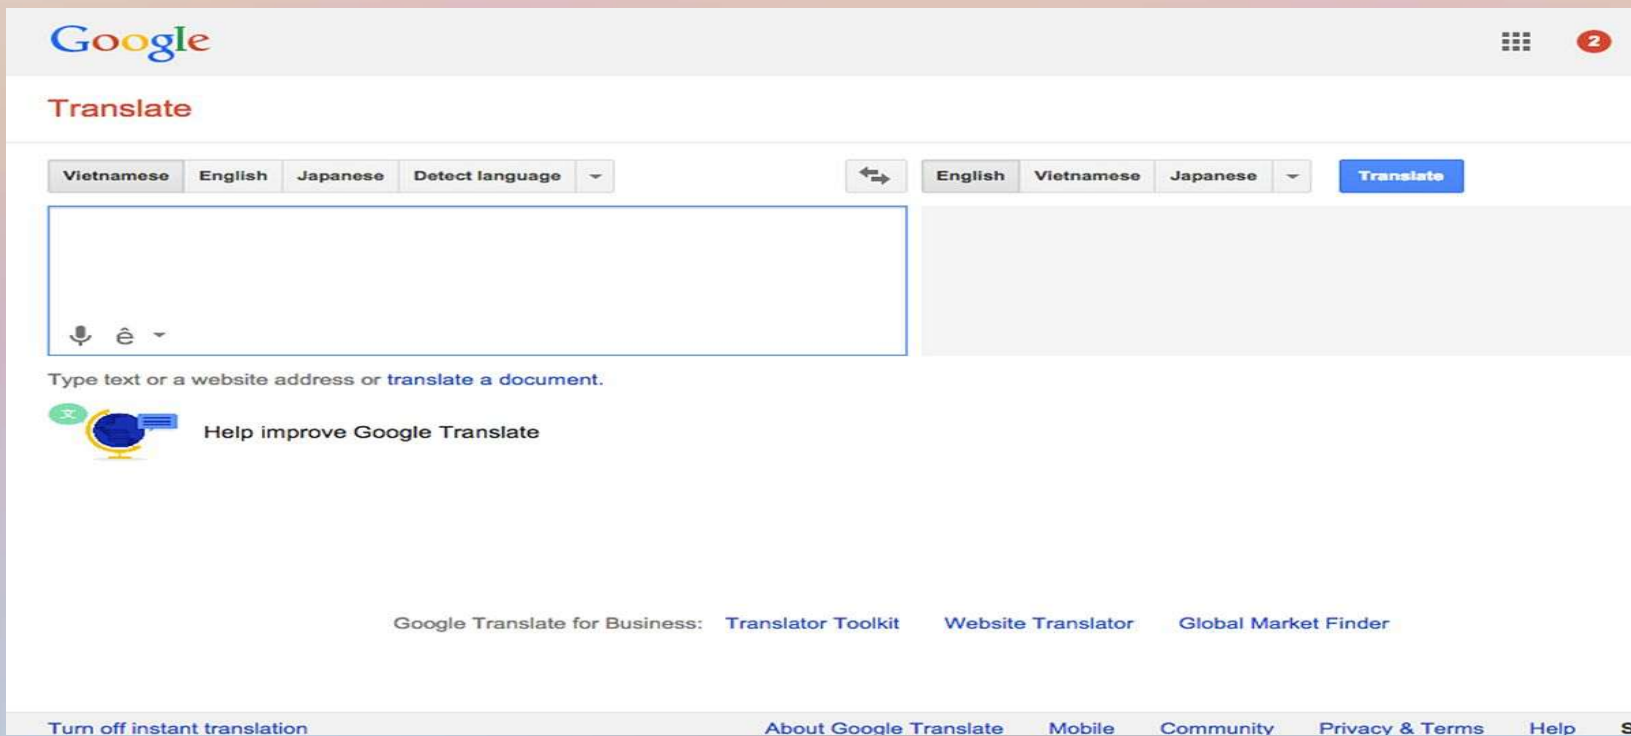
Google

2

Translate

Vietnamese English Japanese Detect language

English Vietnamese Japanese

Translate

ê

Type text or a website address or translate a document.

文

Help improve Google Translate

Google Translate for Business: Translator Toolkit Website Translator Global Market Finder

Turn off instant translation

About Google Translate Mobile Community Privacy & Terms Help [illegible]